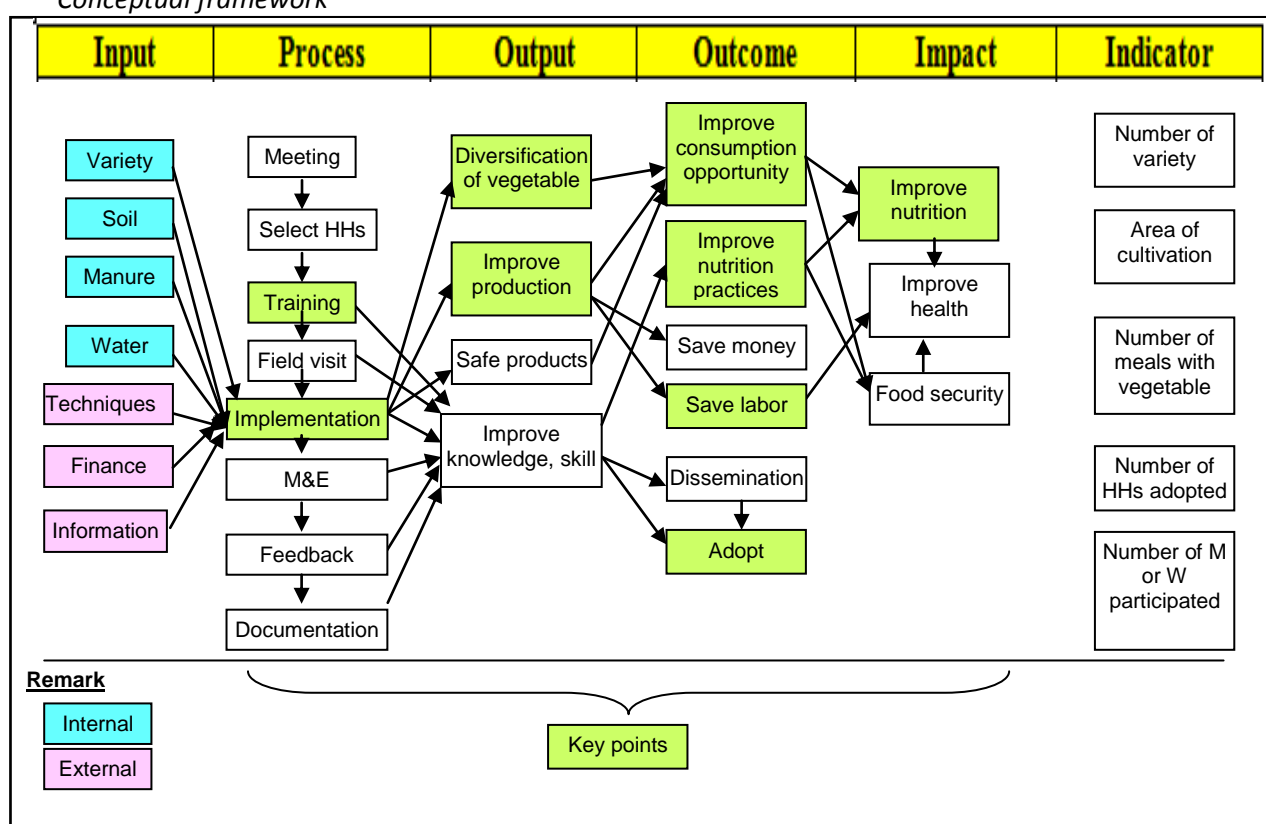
Conceptual framework

| Input | Process | Output | Outcome | Impact | Indicator |
|---|---|---|---|---|---|

Variety
Soil
Manure
Water
Techniques
Finance
Information

Meeting
Select HHs
Training
Field visit
Implementation
M&E
Feedback
Documentation

Diversification of vegetable
Improve production
Safe products
Improve knowledge, skill

Improve consumption opportunity
Improve nutrition practices
Save money
Save labor
Dissemination
Adopt

Improve nutrition
Improve health
Food security

Number of variety
Area of cultivation
Number of meals with vegetable
Number of HHs adopted
Number of M or W participated

Remark
Internal
External

Key points